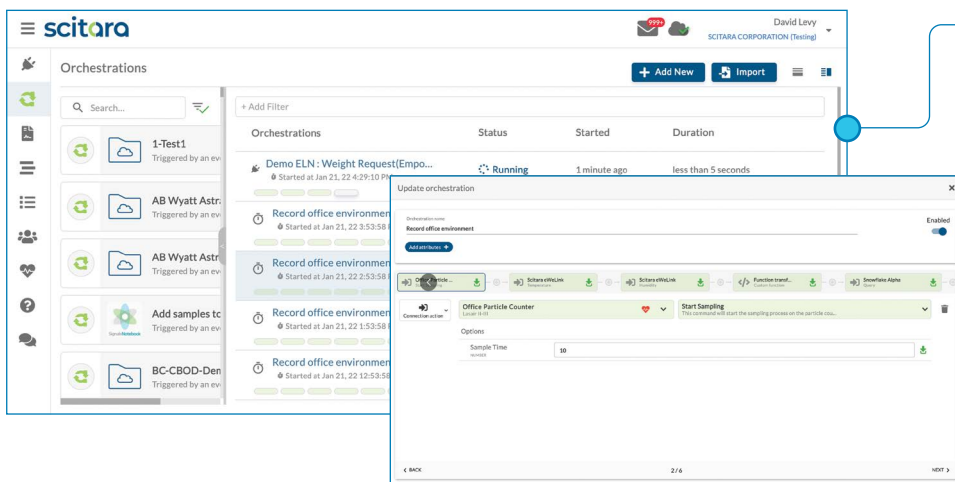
scitara

999+

David Levy
SCITARA CORPORATION (Testing)

Orchestrations

+ Add New

Import

Search...

+ Add Filter

1-Test1
Triggered by an ev

AB Wyatt Astr
Triggered by an ev

AB Wyatt Astr
Triggered by an ev

Add samples tc
Triggered by an ev

BC-CBOD-Den
Triggered by an ev

| Orchestrations | Status | Started | Duration |
|---|---|---|---|
| Demo ELN : Weight Request(Empo... Started at Jan 21, 22 4:29:10 PM | Running | 1 minute ago | less than 5 seconds |
| Record office environmen Started at Jan 21, 22 3:53:58 | | | |
| Record office environmen Started at Jan 21, 22 2:53:58 | | | |
| Record office environmen Started at Jan 21, 22 1:53:58 | | | |
| Record office environmen Started at Jan 21, 22 12:53:58 | | | |

Update orchestration

Orchestration name
Record office environment

Enabled

Add attributes +

Office Particle ...

Scitara eWeLink

Scitara eWeLink

Function transf...
Custom function

Snowflake Alpha

Connection action

Office Particle Counter
Lasair III-III

Start Sampling
This command will start the sampling process on the particle cou...

Options

Sample Time
NUMBER

10

< BACK

2 / 6

NEXT >